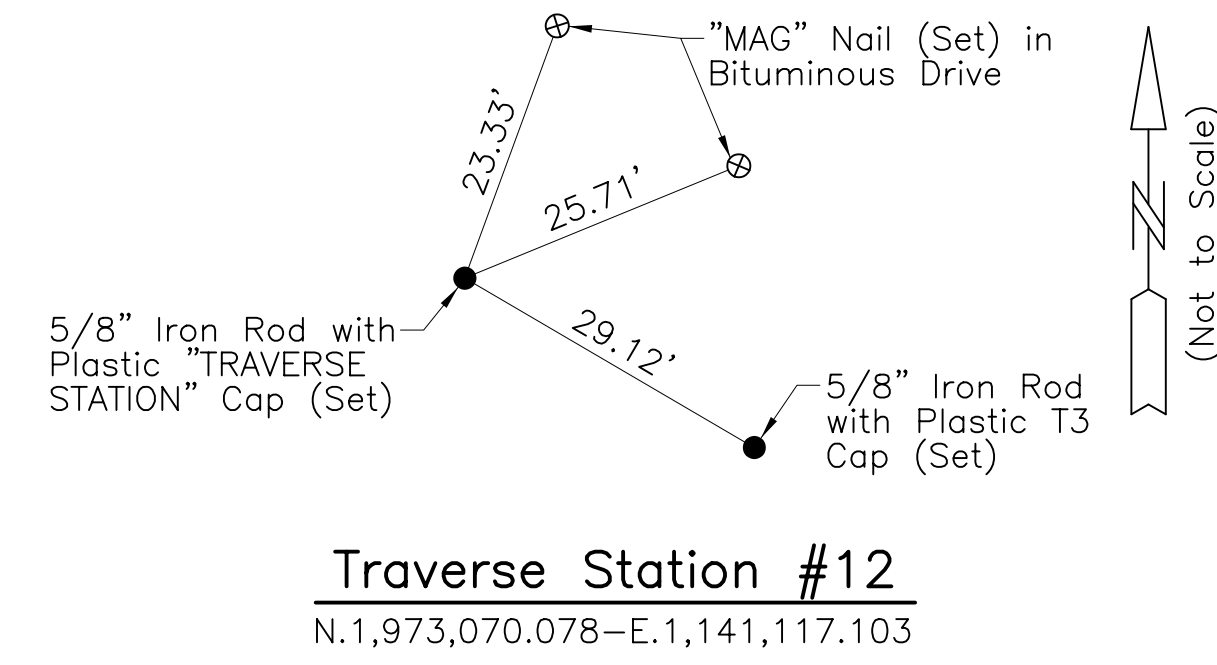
"MAG" Nail (Set) in Bituminous Drive

23.33'

25.71'

29.12'

5/8" Iron Rod with Plastic "TRAVERSE STATION" Cap (Set)

5/8" Iron Rod with Plastic T3 Cap (Set)

(Not to Scale)

Traverse Station #12

N.1,973,070.078–E.1,141,117.103